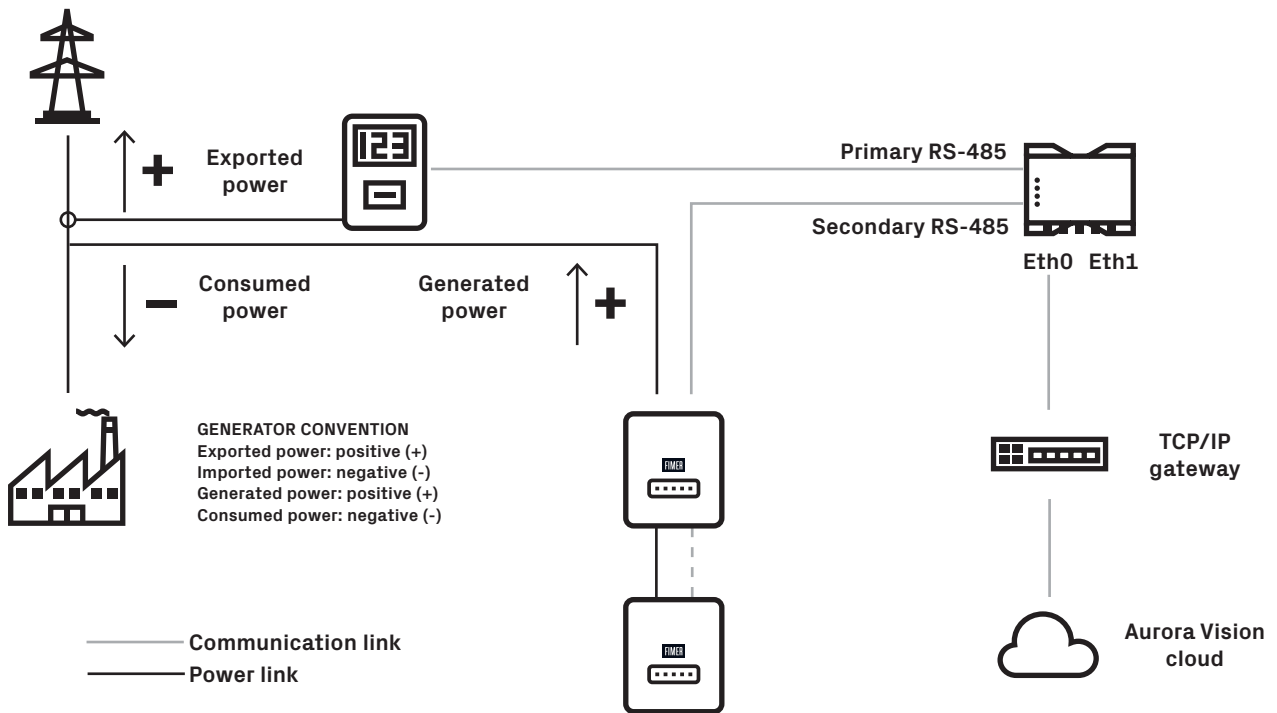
123

Exported power

Primary RS-485

Secondary RS-485

Eth0 Eth1

Consumed power

Generated power

GENERATOR CONVENTION
Exported power: positive (+)
Imported power: negative (-)
Generated power: positive (+)
Consumed power: negative (-)

FIMER

TCP/IP gateway

FIMER

Communication link
Power link

Aurora Vision cloud